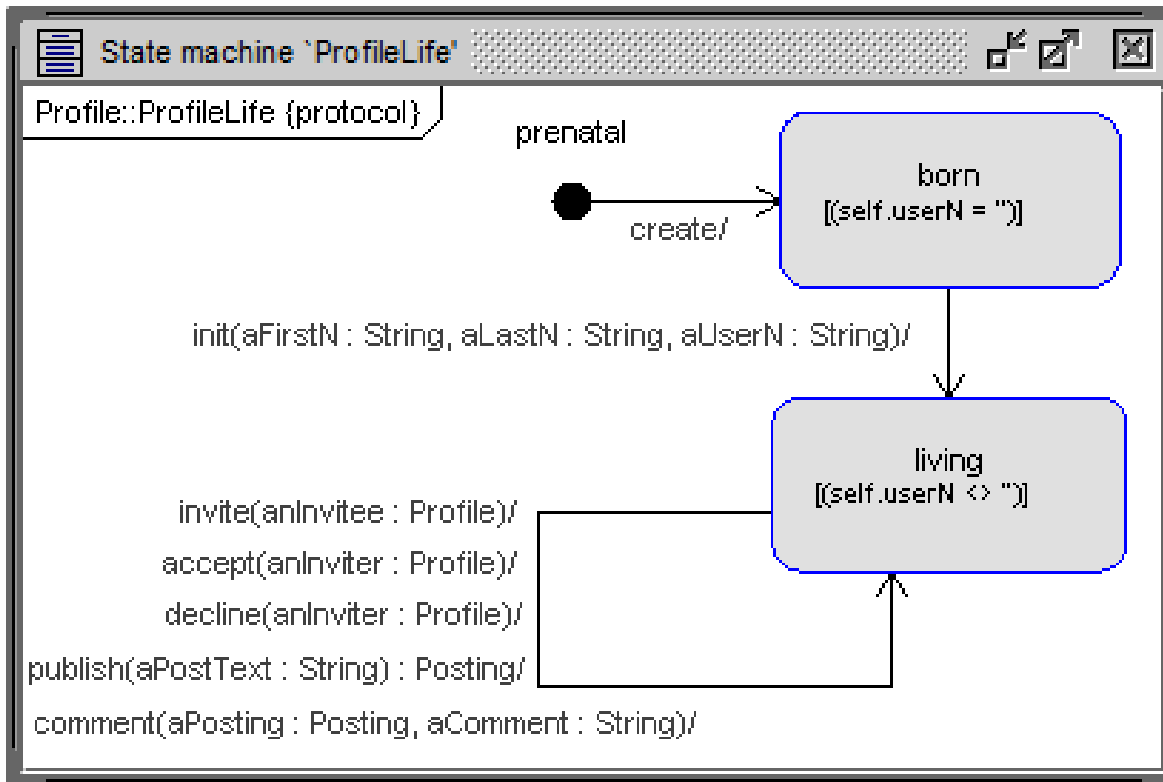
State machine `ProfileLife'

Profile::ProfileLife {protocol}

prenatal

create/

born
[(self.userN = '')]

init(aFirstN : String, aLastN : String, aUserN : String)/

living
[(self.userN <> '')]

invite(anInvitee : Profile)/
accept(anInviter : Profile)/
decline(anInviter : Profile)/
publish(aPostText : String) : Posting/
comment(aPosting : Posting, aComment : String)/